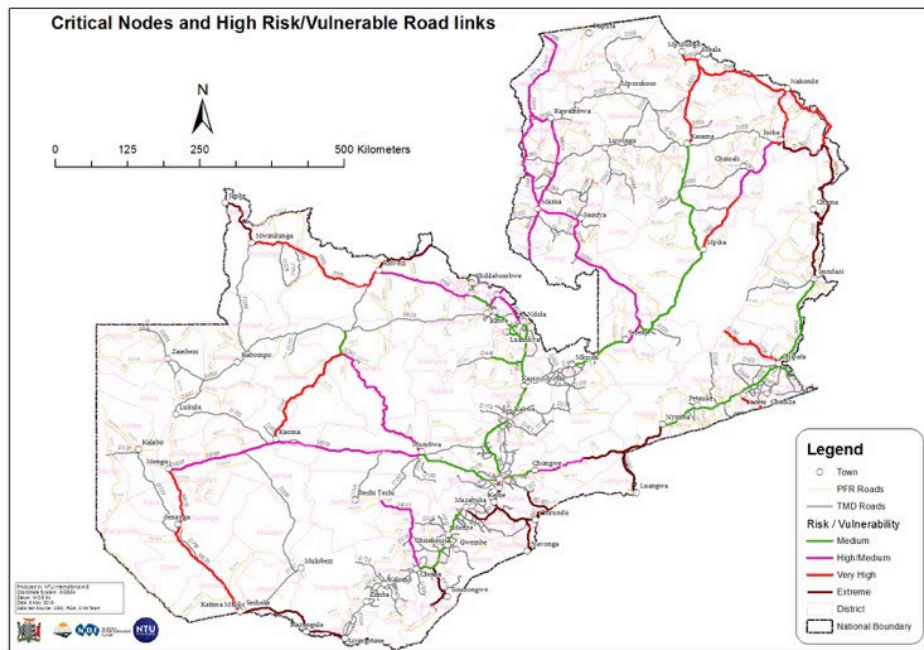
Critical Nodes and High Risk/Vulnerable Road links

N

0 125 250 500 Kilometers

Mbala
Nakonde
Mporokoso
Kaputa
Kawambwa
Luwingu
Kasama
Isoka
Chinsali
Chama
Mansa
Samfya
Mpika
Mwinilunga
Solwezi
Chililabombwe
Ndola
Luanshya
Lundazi
Serenje
Zambezi
Kabompo
Mkushi
Kapiri Mposhi
Chipata
Petauke
Lukulu
Kaoma
Nyimba
Kabwe
Kalabo
Mumbwa
Mongu
Chongwe
Luangwa
Itezhi Tezhi
Mazabuka
Kafue
Siavonga
Senanga
Gwembe
Choma
Mulobezi
Kalomo
Sinazongwe
Zimba
Katima Mulilo
Sesheke
Kazungula
Livingstone

Legend
Town
PFR Roads
TMD Roads
Risk / Vulnerability
Medium
High/Medium
Very High
Extreme
District
National Boundary

Produced by: NTU International A/S
Coordinate System: WGS84
Datum: WGS84
Date: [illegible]
Data sources: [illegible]

NTU